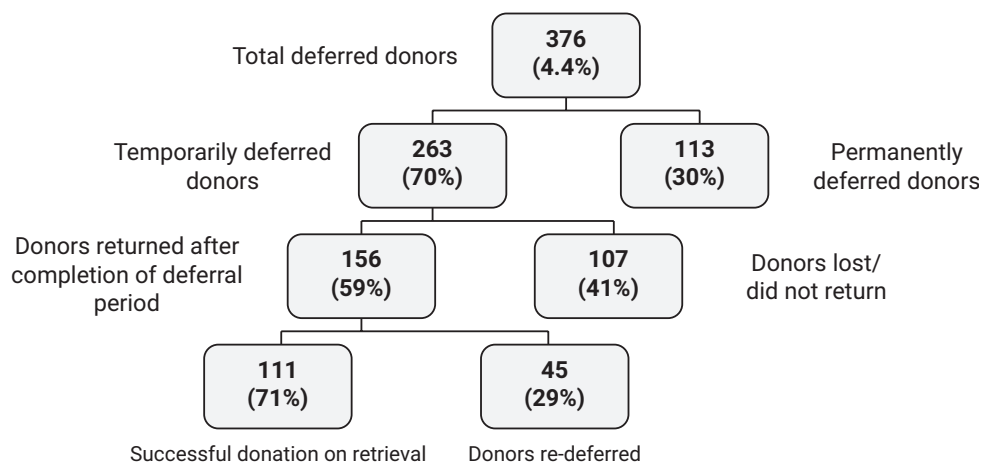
Total deferred donors

376
(4.4%)

Temporarily deferred donors

263
(70%)

113
(30%)

Permanently deferred donors

Donors returned after completion of deferral period

156
(59%)

107
(41%)

Donors lost/ did not return

111
(71%)

45
(29%)

Successful donation on retrieval

Donors re-deferred